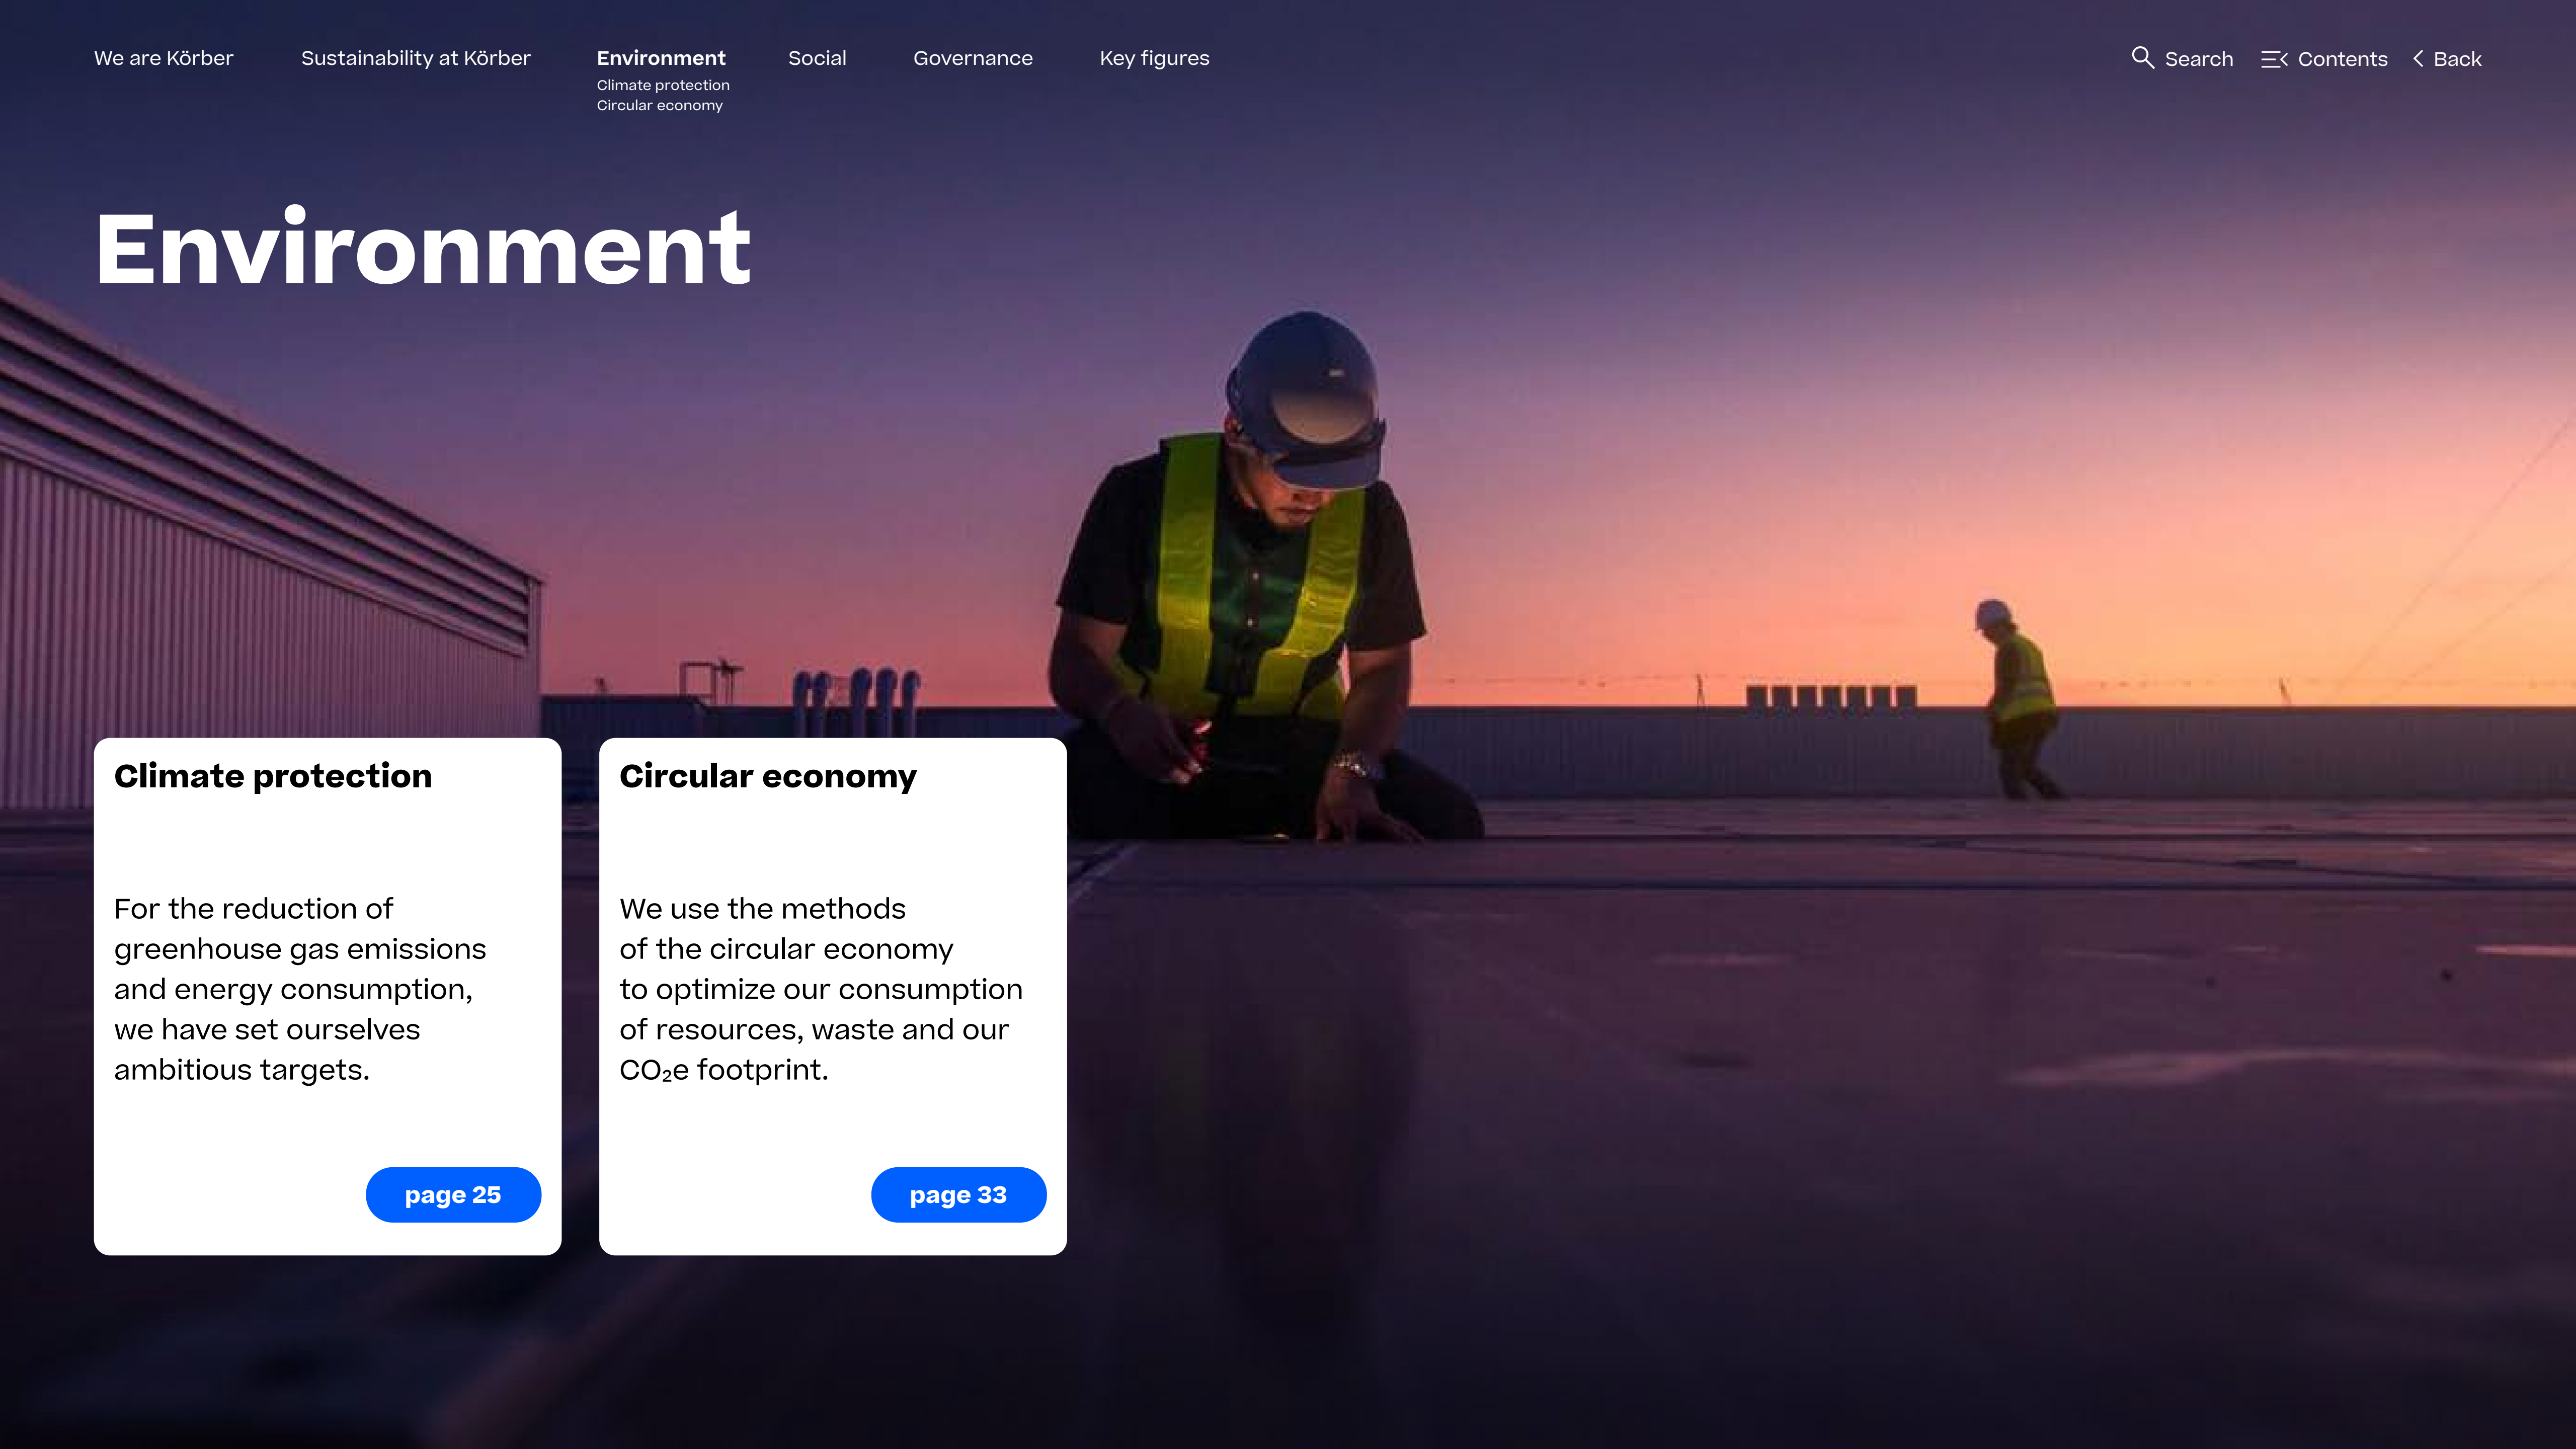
We are Körber Sustainability at Körber Environment Climate protection Circular economy Social Governance Key figures Search Contents Back

Environment

Climate protection

For the reduction of greenhouse gas emissions and energy consumption, we have set ourselves ambitious targets.

page 25

Circular economy

We use the methods of the circular economy to optimize our consumption of resources, waste and our $CO_2e$ footprint.

page 33